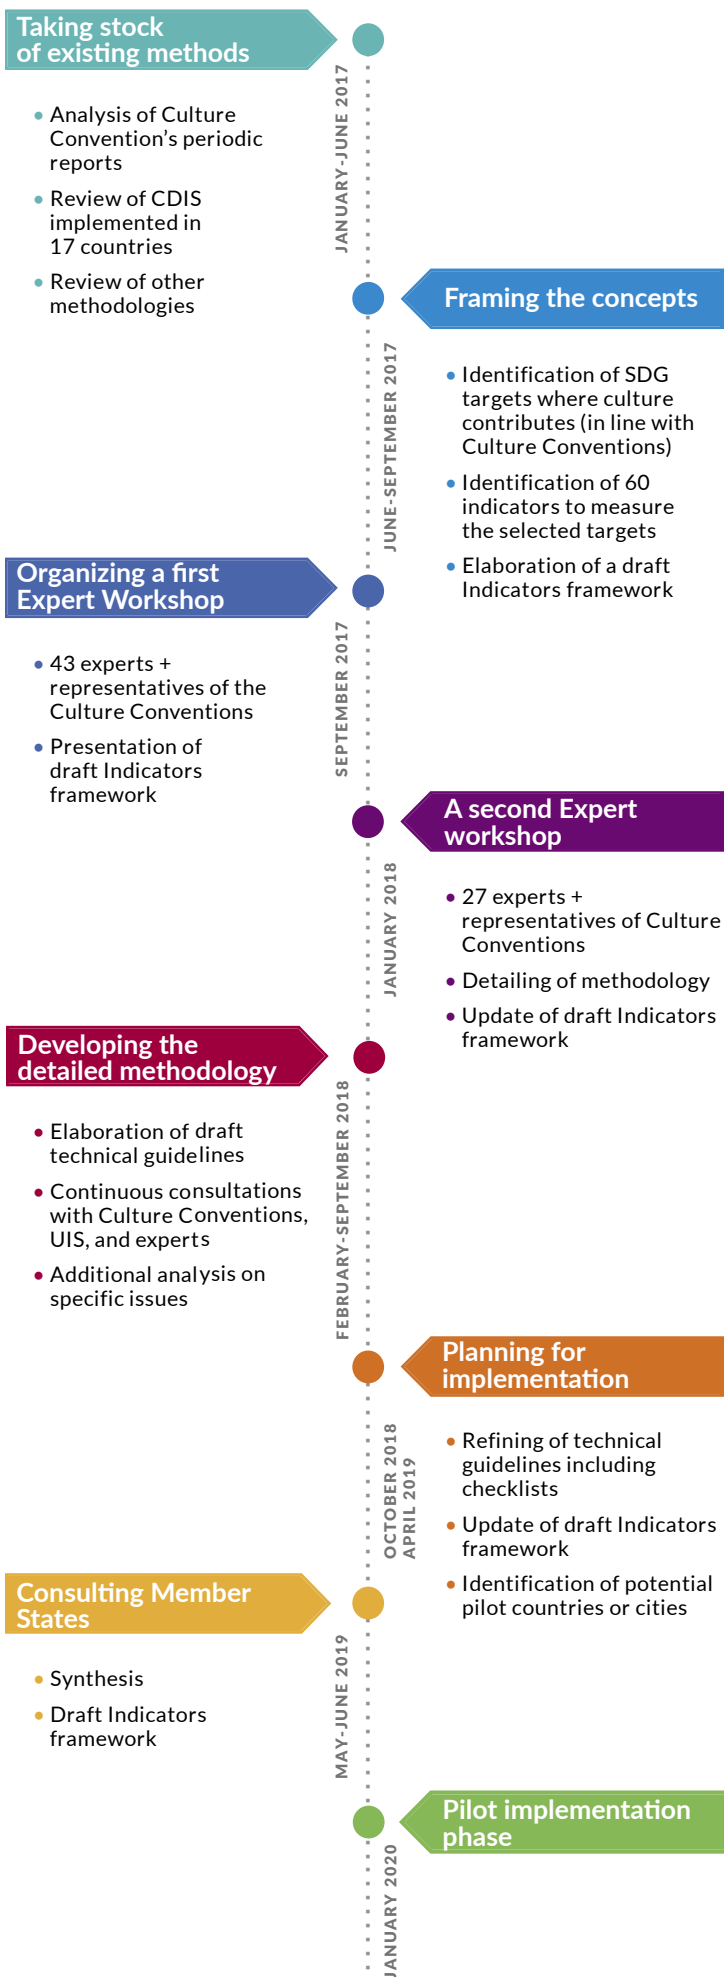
Taking stock of existing methods

JANUARY-JUNE 2017

• Analysis of Culture Convention's periodic reports
• Review of CDIS implemented in 17 countries
• Review of other methodologies

Framing the concepts

JUNE-SEPTEMBER 2017

• Identification of SDG targets where culture contributes (in line with Culture Conventions)
• Identification of 60 indicators to measure the selected targets
• Elaboration of a draft Indicators framework

Organizing a first Expert Workshop

SEPTEMBER 2017

• 43 experts + representatives of the Culture Conventions
• Presentation of draft Indicators framework

A second Expert workshop

JANUARY 2018

• 27 experts + representatives of Culture Conventions
• Detailing of methodology
• Update of draft Indicators framework

Developing the detailed methodology

FEBRUARY-SEPTEMBER 2018

• Elaboration of draft technical guidelines
• Continuous consultations with Culture Conventions, UIS, and experts
• Additional analysis on specific issues

Planning for implementation

OCTOBER 2018
APRIL 2019

• Refining of technical guidelines including checklists
• Update of draft Indicators framework
• Identification of potential pilot countries or cities

Consulting Member States

MAY-JUNE 2019

• Synthesis
• Draft Indicators framework

Pilot implementation phase

JANUARY 2020